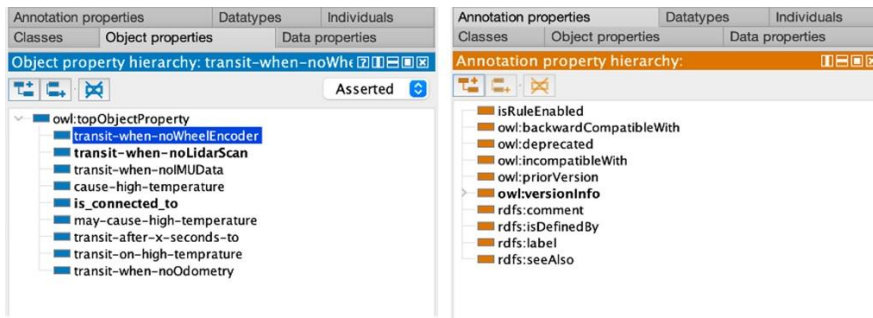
Annotation properties | Datatypes | Individuals
Classes | Object properties | Data properties

Object property hierarchy: transit-when-noWhe

Asserted

owl:topObjectProperty
transit-when-noWheelEncoder
transit-when-noLidarScan
transit-when-noIMUData
cause-high-temperature
is_connected_to
may-cause-high-temperature
transit-after-x-seconds-to
transit-on-high-temprature
transit-when-noOdometry

Annotation properties | Datatypes | Individuals
Classes | Object properties | Data properties

Annotation property hierarchy:

isRuleEnabled
owl:backwardCompatibleWith
owl:deprecated
owl:incompatibleWith
owl:priorVersion
owl:versionInfo
rdfs:comment
rdfs:isDefinedBy
rdfs:label
rdfs:seeAlso